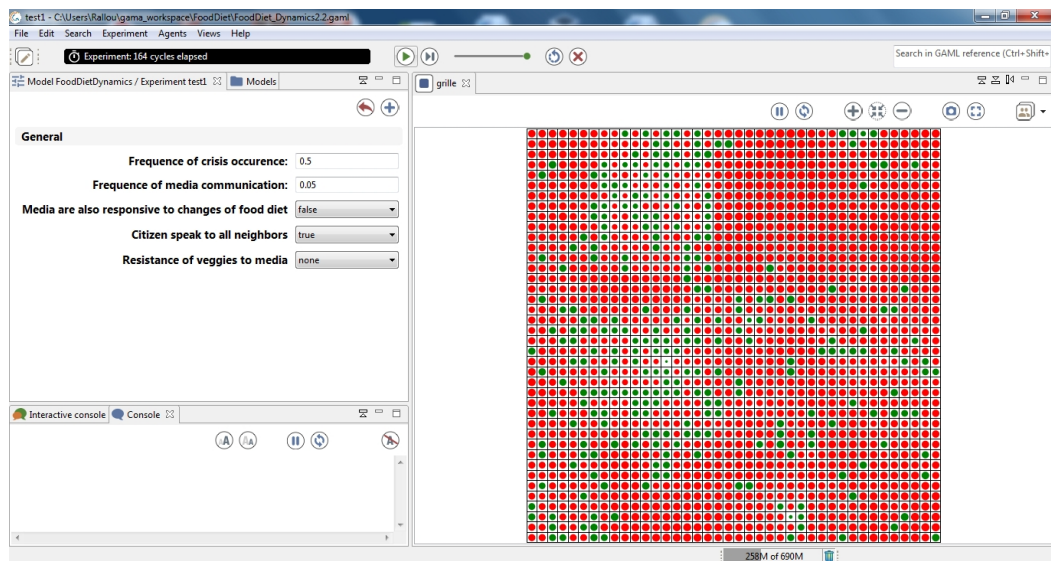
test1 - C:\Users\Rallou\gama_workspace\FoodDiet\FoodDiet_Dynamics2.2.gaml

File Edit Search Experiment Agents Views Help

Experiment: 164 cycles elapsed

Search in GAML reference (Ctrl+Shift+

Model FoodDietDynamics / Experiment test1 Models

grille

General

Frequence of crisis occurence: 0.5

Frequence of media communication: 0.05

Media are also responsive to changes of food diet false

Citizen speak to all neighbors true

Resistance of veggies to media none

Interactive console Console

258M of 690M